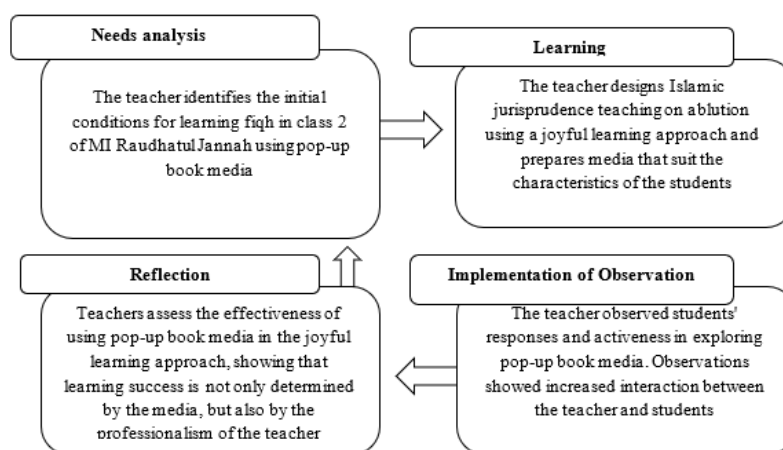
Needs analysis

The teacher identifies the initial conditions for learning fiqh in class 2 of MI Raudhatul Jannah using pop-up book media

Learning

The teacher designs Islamic jurisprudence teaching on ablution using a joyful learning approach and prepares media that suit the characteristics of the students

Reflection

Teachers assess the effectiveness of using pop-up book media in the joyful learning approach, showing that learning success is not only determined by the media, but also by the professionalism of the teacher

Implementation of Observation

The teacher observed students' responses and activeness in exploring pop-up book media. Observations showed increased interaction between the teacher and students